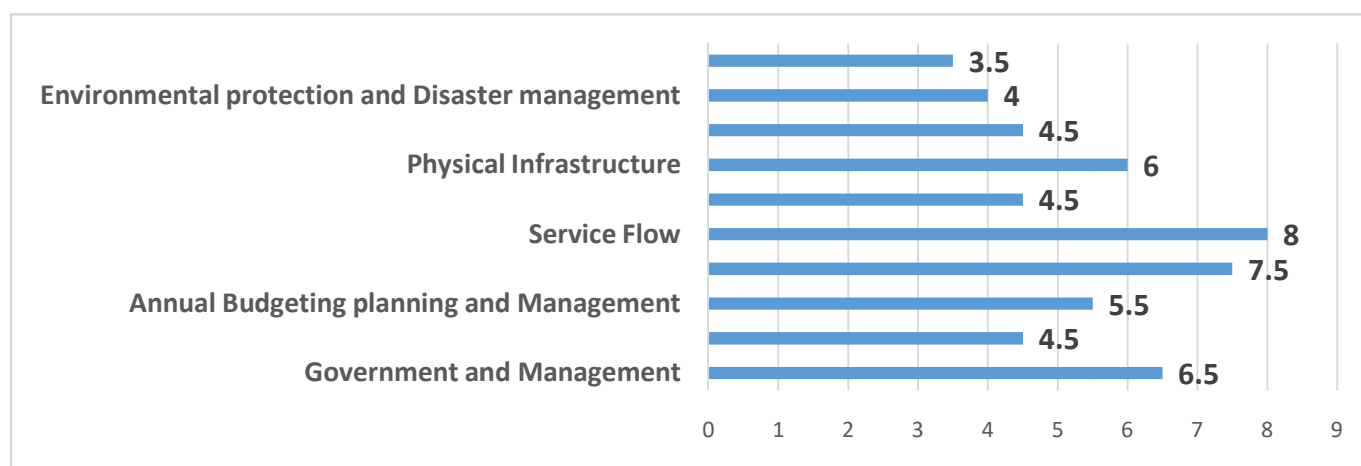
Environmental protection and Disaster management
Physical Infrastructure
Service Flow
Annual Budgeting planning and Management
Government and Management

3.5
4
4.5
6
4.5
8
7.5
5.5
4.5
6.5

0 1 2 3 4 5 6 7 8 9